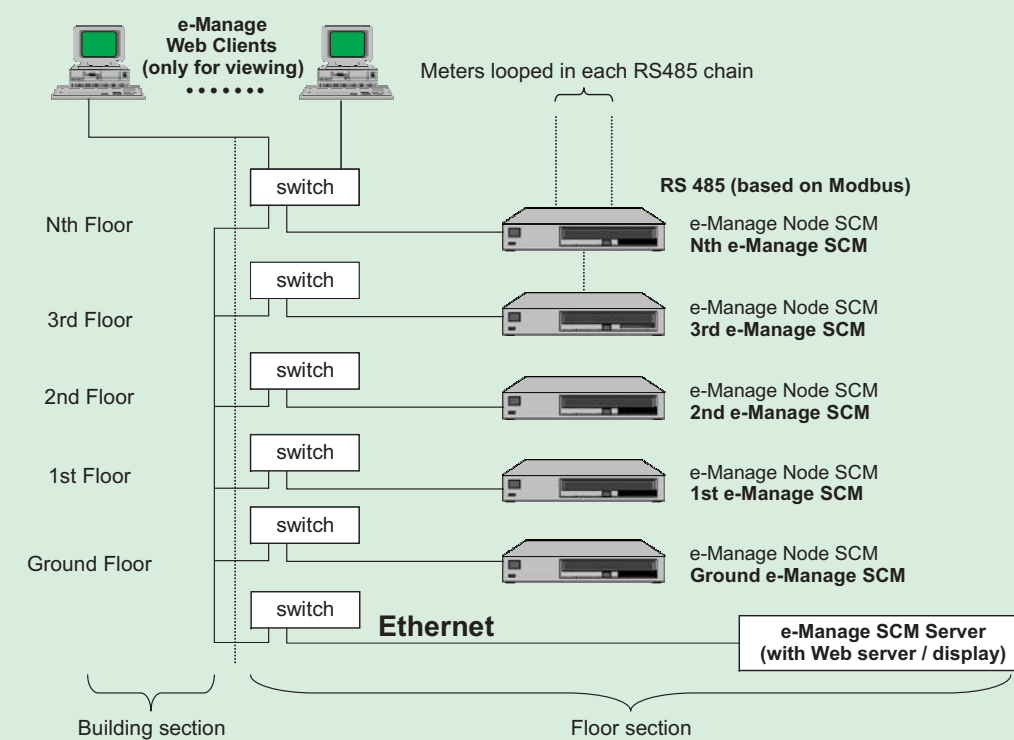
e-Manage
Web Clients
(only for viewing)

Meters looped in each RS485 chain

switch

RS 485 (based on Modbus)

Nth Floor

e-Manage Node SCM
Nth e-Manage SCM

switch

3rd Floor

e-Manage Node SCM
3rd e-Manage SCM

switch

2nd Floor

e-Manage Node SCM
2nd e-Manage SCM

switch

1st Floor

e-Manage Node SCM
1st e-Manage SCM

switch

Ground Floor

e-Manage Node SCM
Ground e-Manage SCM

switch

Ethernet

e-Manage SCM Server
(with Web server / display)

Building section

Floor section